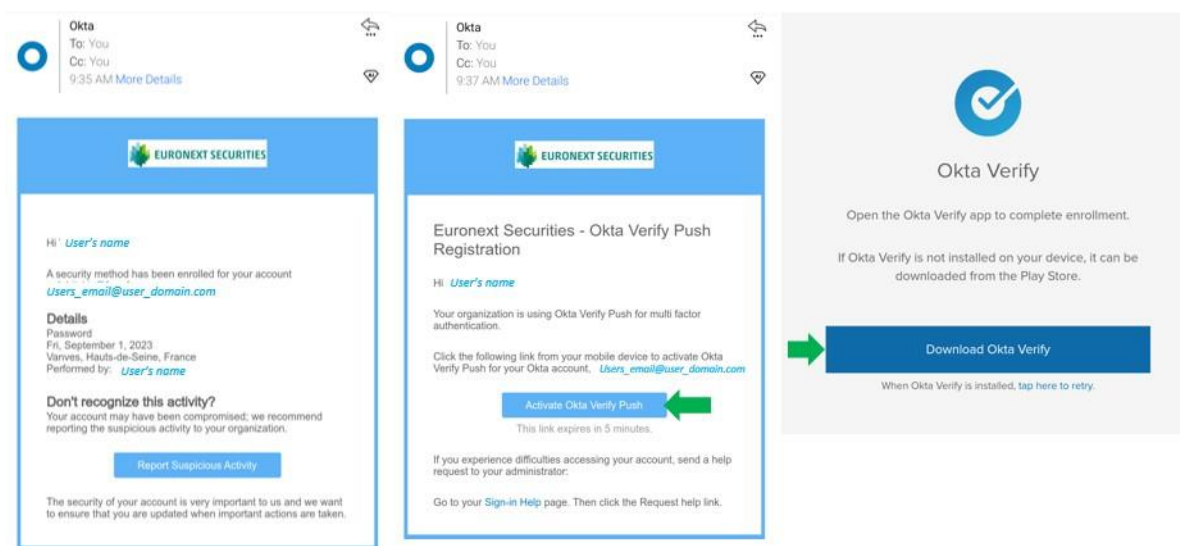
Okta
To: You
Cc: You
9:35 AM More Details

EURONEXT SECURITIES

Hi User's name

A security method has been enrolled for your account Users_email@user_domain.com

Details
Password
Fri, September 1, 2023
Vanves, Hauts-de-Seine, France
Performed by: User's name

Don't recognize this activity?
Your account may have been compromised; we recommend reporting the suspicious activity to your organization.

Report Suspicious Activity

The security of your account is very important to us and we want to ensure that you are updated when important actions are taken.

Okta
To: You
Cc: You
9:37 AM More Details

EURONEXT SECURITIES

Euronext Securities - Okta Verify Push Registration

Hi User's name

Your organization is using Okta Verify Push for multi factor authentication.

Click the following link from your mobile device to activate Okta Verify Push for your Okta account, Users_email@user_domain.com

Activate Okta Verify Push

This link expires in 5 minutes.

If you experience difficulties accessing your account, send a help request to your administrator:

Go to your Sign-in Help page. Then click the Request help link.

Okta Verify

Open the Okta Verify app to complete enrollment.

If Okta Verify is not installed on your device, it can be downloaded from the Play Store.

Download Okta Verify

When Okta Verify is installed, tap here to retry.